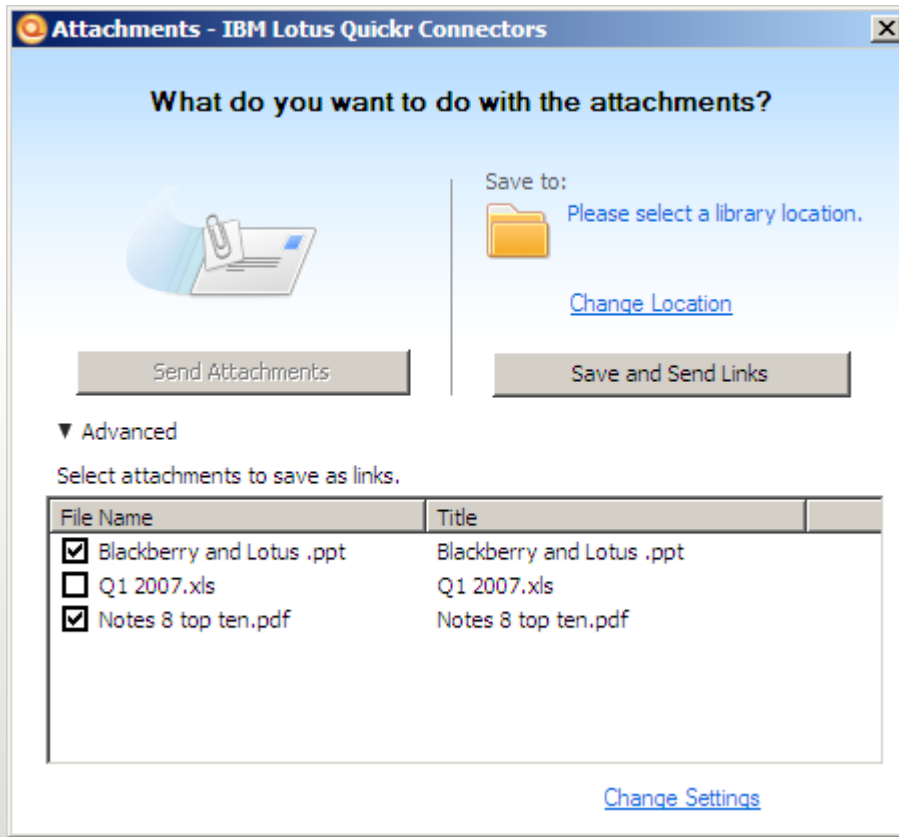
Attachments - IBM Lotus Quickr Connectors

What do you want to do with the attachments?

Save to:
Please select a library location.

Change Location

Send Attachments

Save and Send Links

▼ Advanced

Select attachments to save as links.

| File Name | Title |
|---|---|
| ☑ Blackberry and Lotus .ppt | Blackberry and Lotus .ppt |
| ☐ Q1 2007.xls | Q1 2007.xls |
| ☑ Notes 8 top ten.pdf | Notes 8 top ten.pdf |

Change Settings